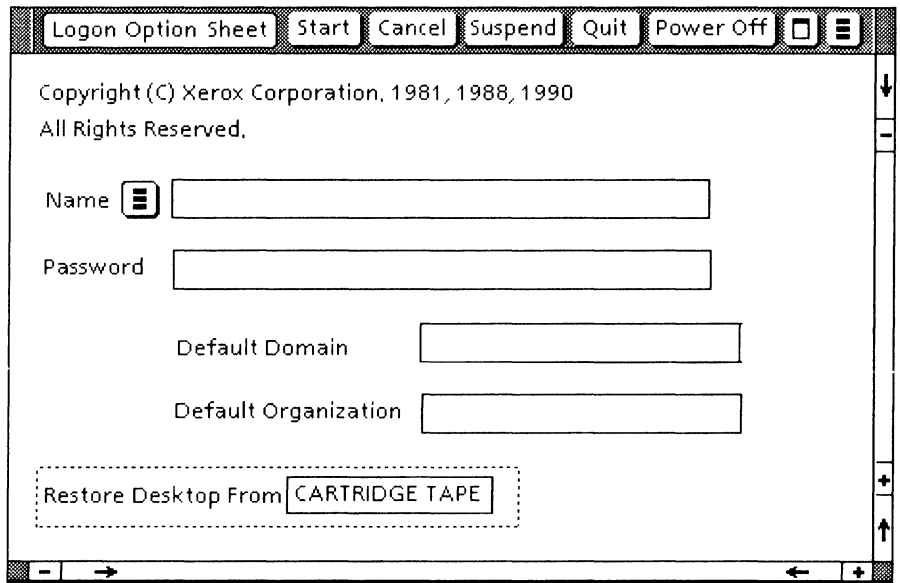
Logon Option Sheet Start Cancel Suspend Quit Power Off

Copyright (C) Xerox Corporation, 1981, 1988, 1990
All Rights Reserved.

Name

Password

Default Domain

Default Organization

Restore Desktop From CARTRIDGE TAPE